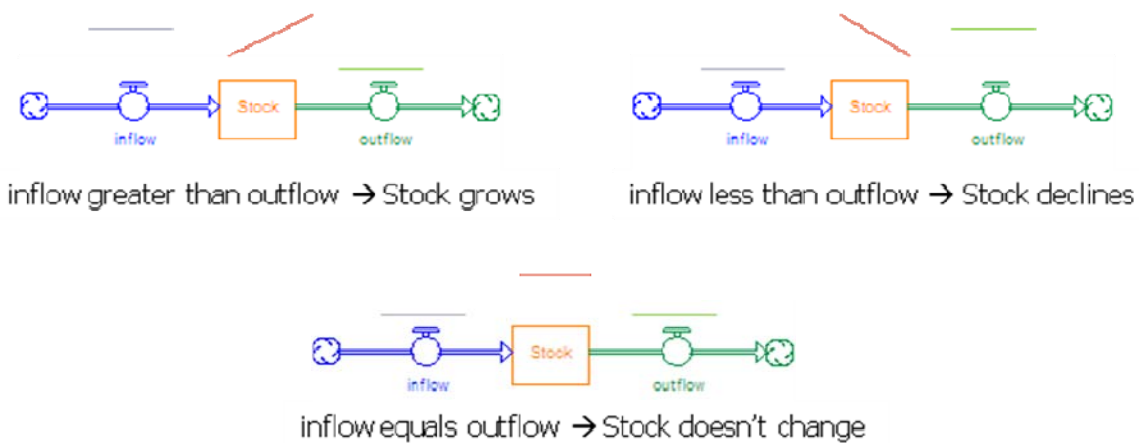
Stock

inflow

outflow

inflow greater than outflow → Stock grows

Stock

inflow

outflow

inflow less than outflow → Stock declines

Stock

inflow

outflow

inflow equals outflow → Stock doesn't change